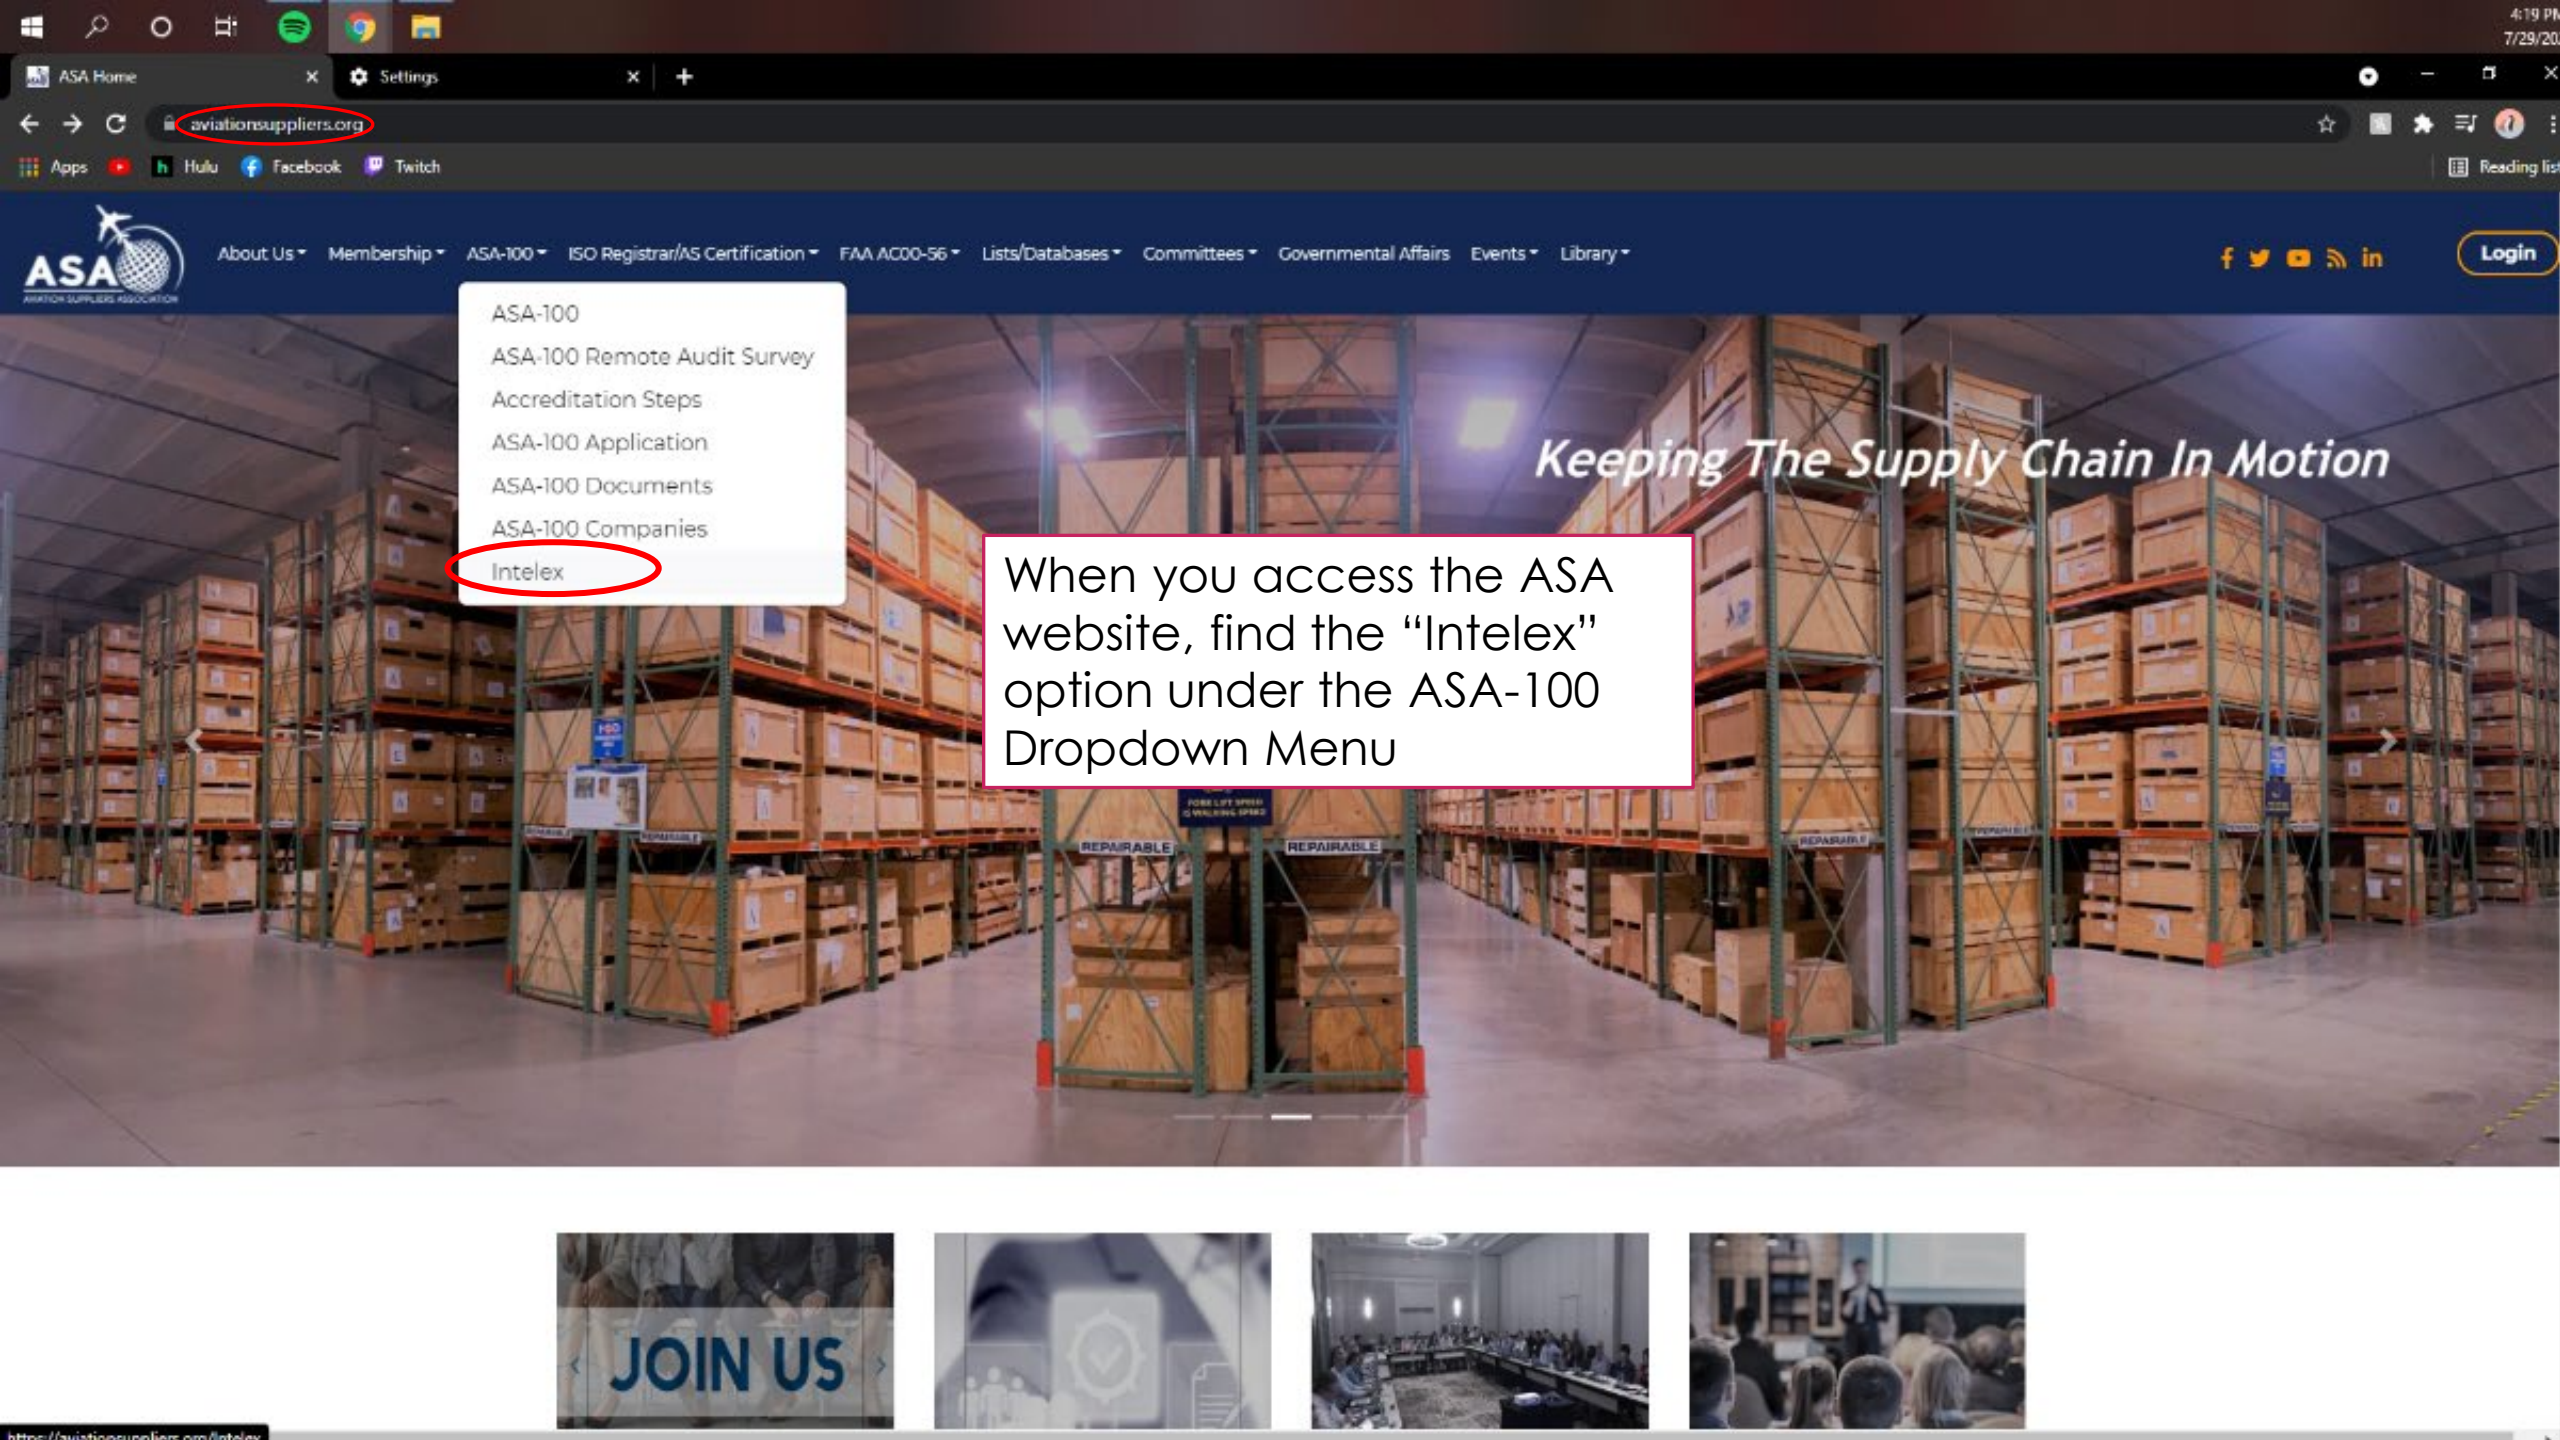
4:19 PM
7/29/20

ASA Home
Settings

aviationsuppliers.org

Apps Hulu Facebook Twitch
Reading list

ASA AVIATION SUPPLIERS ASSOCIATION

About Us Membership ASA-100 ISO Registrar/AS Certification FAA AC00-56 Lists/Databases Committees Governmental Affairs Events Library

Login

ASA-100
ASA-100 Remote Audit Survey
Accreditation Steps
ASA-100 Application
ASA-100 Documents
ASA-100 Companies
Intelex

Keeping The Supply Chain In Motion

When you access the ASA website, find the "Intelex" option under the ASA-100 Dropdown Menu

REPAIRABLE
REPAIRABLE

JOIN US

https://aviationsuppliers.org/intelex